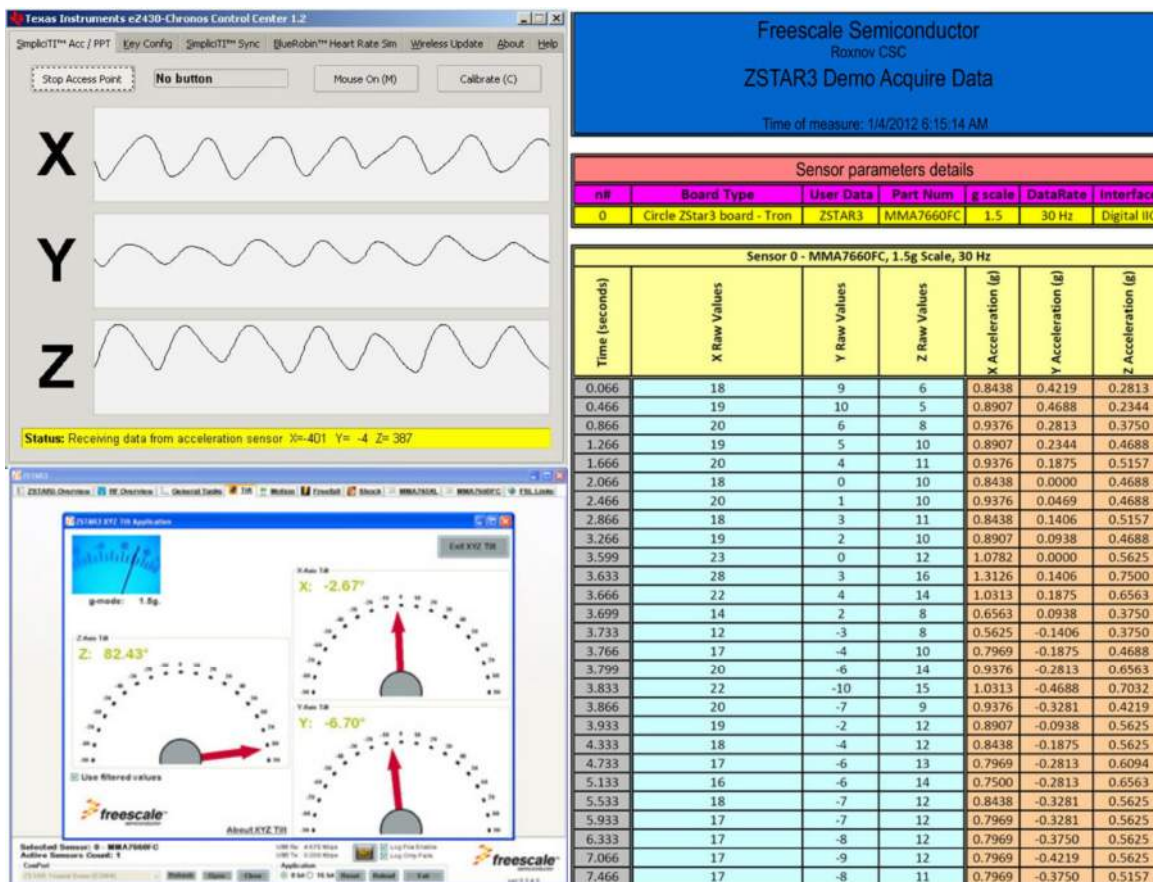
Texas Instruments eZ430-Chronos Control Center 1.2

SimpliciTI™ Acc / PPT | Key Config | SimpliciTI™ Sync | BlueRobin™ Heart Rate Sim | Wireless Update | About | Help

Stop Access Point | No button | Mouse On (M) | Calibrate (C)

X

Y

Z

Status: Receiving data from acceleration sensor X=-401 Y= -4 Z= 387

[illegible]

ZSTAR3 XYZ Tilt Application

Exit XYZ Tilt

g-mode: 1.5g

X-Axis Tilt
X: -2.67°

Z-Axis Tilt
Z: 82.43°

Y-Axis Tilt
Y: -6.70°

Use filtered values

freescale

About XYZ Tilt

Selected Sensor: 0 - MMA7660FC
Active Sensors Count: 1

freescale

Freescale Semiconductor
Roxnov CSC
ZSTAR3 Demo Acquire Data

Time of measure: 1/4/2012 8:15:14 AM

Sensor parameters details

| n# | Board Type | User Data | Part Num | g scale | DataRate | Interface |
|---|---|---|---|---|---|---|
| 0 | Circle ZStar3 board - Tron | ZSTAR3 | MMA7660FC | 1.5 | 30 Hz | Digital IIC |

Sensor 0 - MMA7660FC, 1.5g Scale, 30 Hz

| Time (seconds) | X Raw Values | Y Raw Values | Z Raw Values | X Acceleration (g) | Y Acceleration (g) | Z Acceleration (g) |
|---|---|---|---|---|---|---|
| 0.066 | 18 | 9 | 6 | 0.8438 | 0.4219 | 0.2813 |
| 0.466 | 19 | 10 | 5 | 0.8907 | 0.4688 | 0.2344 |
| 0.866 | 20 | 6 | 8 | 0.9376 | 0.2813 | 0.3750 |
| 1.266 | 19 | 5 | 10 | 0.8907 | 0.2344 | 0.4688 |
| 1.666 | 20 | 4 | 11 | 0.9376 | 0.1875 | 0.5157 |
| 2.066 | 18 | 0 | 10 | 0.8438 | 0.0000 | 0.4688 |
| 2.466 | 20 | 1 | 10 | 0.9376 | 0.0469 | 0.4688 |
| 2.866 | 18 | 3 | 11 | 0.8438 | 0.1406 | 0.5157 |
| 3.266 | 19 | 2 | 10 | 0.8907 | 0.0938 | 0.4688 |
| 3.599 | 23 | 0 | 12 | 1.0782 | 0.0000 | 0.5625 |
| 3.633 | 28 | 3 | 16 | 1.3126 | 0.1406 | 0.7500 |
| 3.666 | 22 | 4 | 14 | 1.0313 | 0.1875 | 0.6563 |
| 3.699 | 14 | 2 | 8 | 0.6563 | 0.0938 | 0.3750 |
| 3.733 | 12 | -3 | 8 | 0.5625 | -0.1406 | 0.3750 |
| 3.766 | 17 | -4 | 10 | 0.7969 | -0.1875 | 0.4688 |
| 3.799 | 20 | -6 | 14 | 0.9376 | -0.2813 | 0.6563 |
| 3.833 | 22 | -10 | 15 | 1.0313 | -0.4688 | 0.7032 |
| 3.866 | 20 | -7 | 9 | 0.9376 | -0.3281 | 0.4219 |
| 3.933 | 19 | -2 | 12 | 0.8907 | -0.0938 | 0.5625 |
| 4.333 | 18 | -4 | 12 | 0.8438 | -0.1875 | 0.5625 |
| 4.733 | 17 | -6 | 13 | 0.7969 | -0.2813 | 0.6094 |
| 5.133 | 16 | -6 | 14 | 0.7500 | -0.2813 | 0.6563 |
| 5.533 | 18 | -7 | 12 | 0.8438 | -0.3281 | 0.5625 |
| 5.933 | 17 | -7 | 12 | 0.7969 | -0.3281 | 0.5625 |
| 6.333 | 17 | -8 | 12 | 0.7969 | -0.3750 | 0.5625 |
| 7.066 | 17 | -9 | 12 | 0.7969 | -0.4219 | 0.5625 |
| 7.466 | 17 | -8 | 11 | 0.7969 | -0.3750 | 0.5157 |